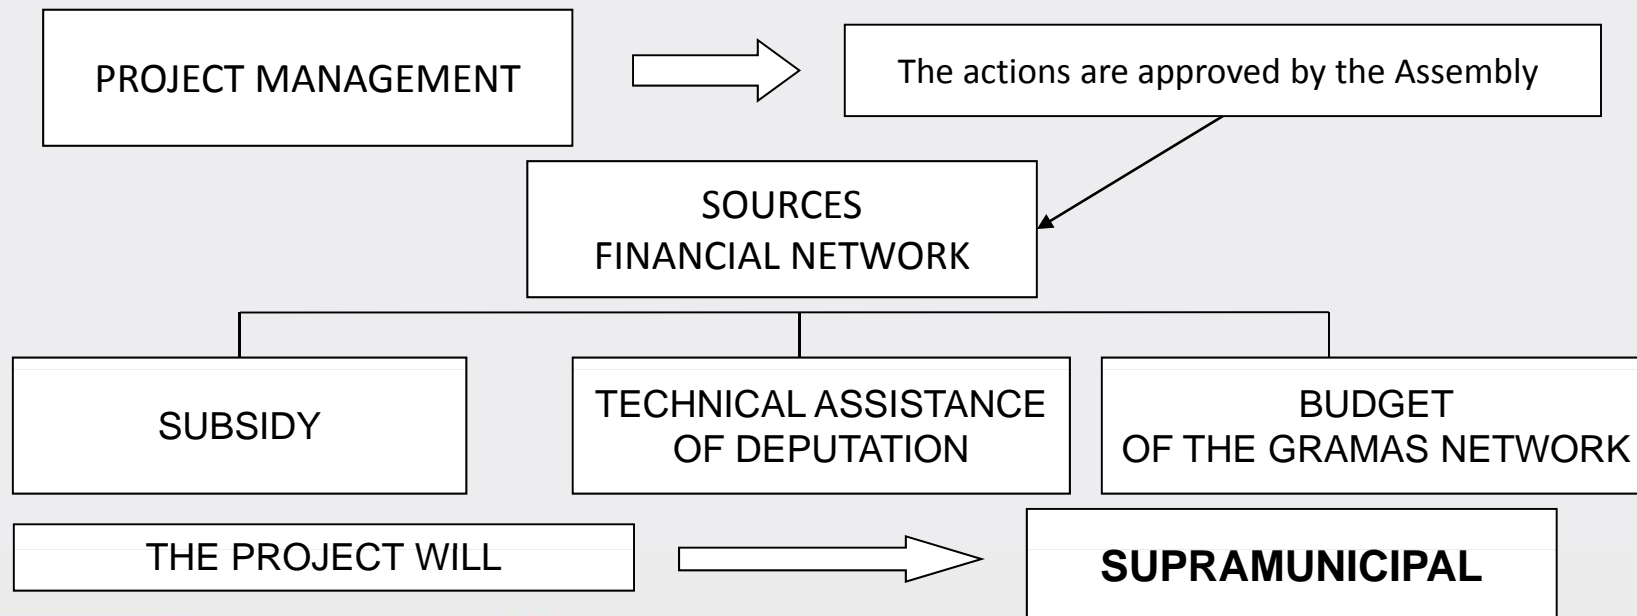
PROJECT MANAGEMENT

The actions are approved by the Assembly

SOURCES
FINANCIAL NETWORK

SUBSIDY

TECHNICAL ASSISTANCE OF DEPUTATION

BUDGET OF THE GRAMAS NETWORK

THE PROJECT WILL

**SUPRAMUNICIPAL**